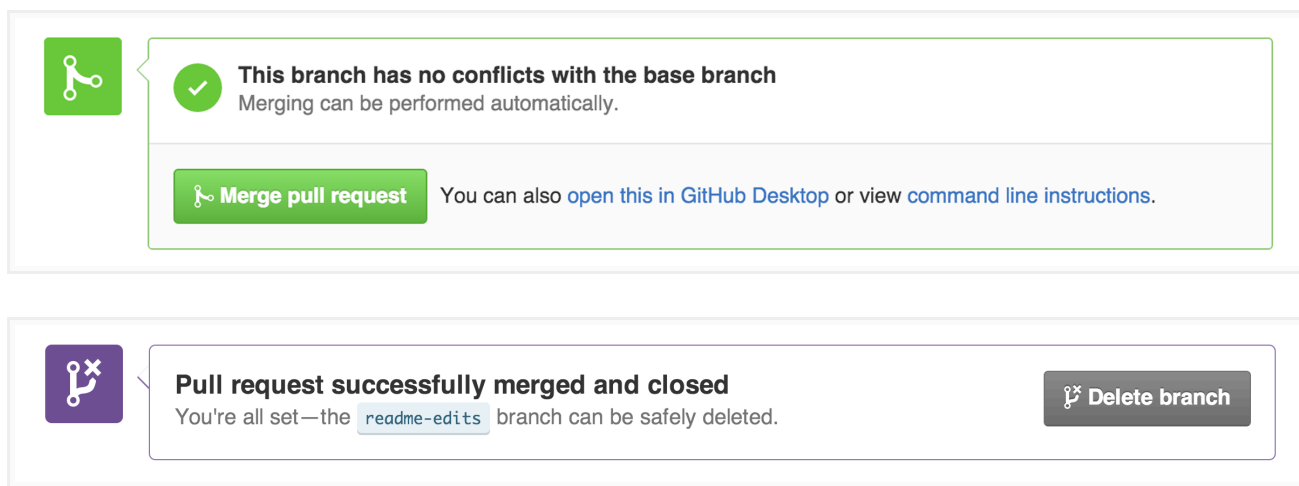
This branch has no conflicts with the base branch
Merging can be performed automatically.

Merge pull request You can also open this in GitHub Desktop or view command line instructions.

Pull request successfully merged and closed
You're all set—the readme-edits branch can be safely deleted.

Delete branch